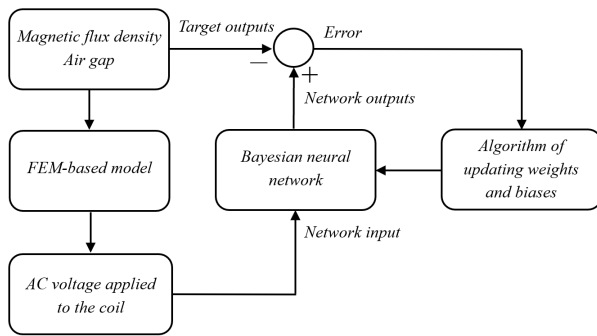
Magnetic flux density
Air gap

Target outputs

−

+

Error

Network outputs

FEM-based model

Bayesian neural network

Algorithm of updating weights and biases

Network input

AC voltage applied to the coil